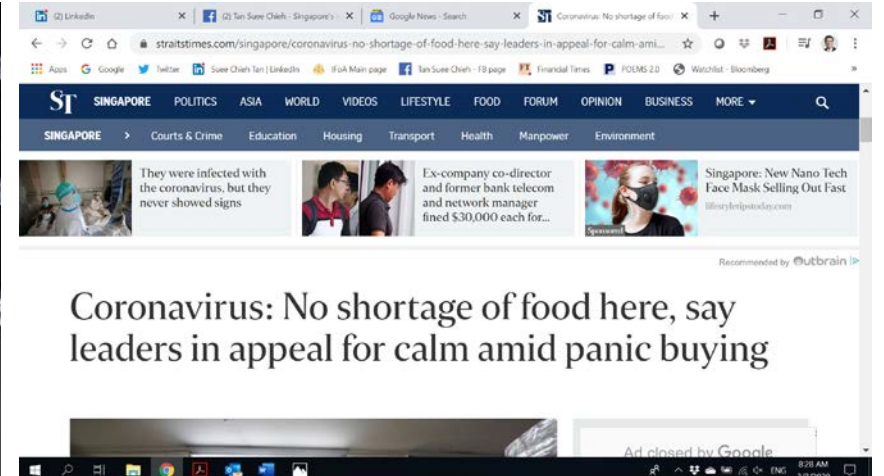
(2) LinkedIn
(2) Tan Suee Chieh - Singapore's
Google News - Search
Coronavirus: No shortage of food
straitstimes.com/singapore/coronavirus-no-shortage-of-food-here-say-leaders-in-appeal-for-calm-ami...
Apps Google Twitter Suee Chieh Tan | LinkedIn IFoA Main page Tan Suee Chieh - FB page Financial Times POEMS 2.0 Watchlist - Bloomberg

ST SINGAPORE POLITICS ASIA WORLD VIDEOS LIFESTYLE FOOD FORUM OPINION BUSINESS MORE

SINGAPORE > Courts & Crime Education Housing Transport Health Manpower Environment

They were infected with the coronavirus, but they never showed signs

Ex-company co-director and former bank telecom and network manager fined $30,000 each for...

Singapore: New Nano Tech Face Mask Selling Out Fast
lifestyletipstoday.com
Sponsored

Recommended by Outbrain

Coronavirus: No shortage of food here, say leaders in appeal for calm amid panic buying

Ad closed by Google

ENG 8:28 AM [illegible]